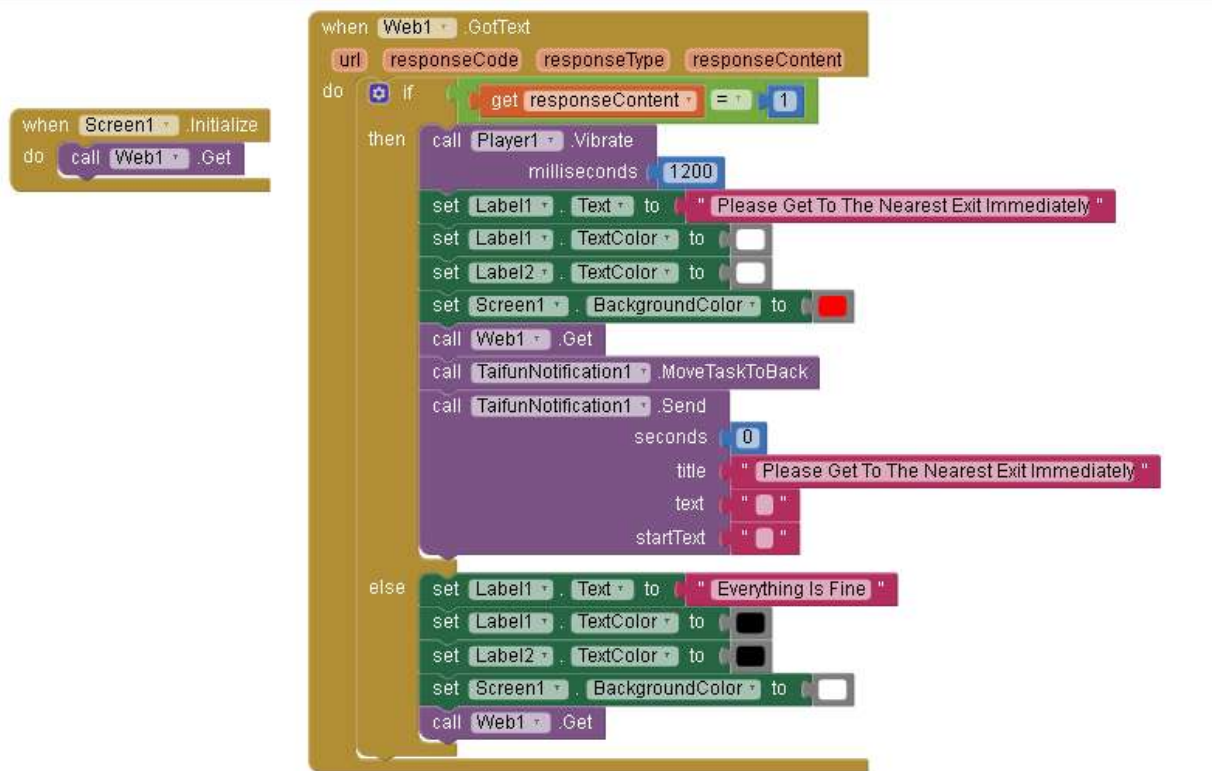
when Screen1 .Initialize
do call Web1 .Get

when Web1 .GotText
url responseCode responseType responseContent
do if get responseContent = 1
then call Player1 .Vibrate
milliseconds 1200
set Label1 . Text to " Please Get To The Nearest Exit Immediately "
set Label1 . TextColor to
set Label2 . TextColor to
set Screen1 . BackgroundColor to
call Web1 .Get
call TaifunNotification1 .MoveTaskToBack
call TaifunNotification1 .Send
seconds 0
title " Please Get To The Nearest Exit Immediately "
text " "
startText " "
else set Label1 . Text to " Everything Is Fine "
set Label1 . TextColor to
set Label2 . TextColor to
set Screen1 . BackgroundColor to
call Web1 .Get